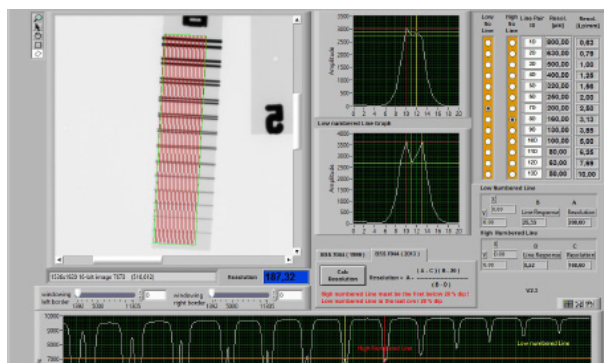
5

Amplitude
3000
2500
2000
1500
1000
500
0
0 2 4 6 8 10 12 14 16 18 20

Low Numbered Line Graph

Amplitude
4000
3500
3000
2500
2000
1500
1000
500
0
0 2 4 6 8 10 12 14 16 18 20

| Low No Line | High No Line | Line Pair ID | Resol. [µm] | Resol. [Lp/mm] |
|---|---|---|---|---|
| | | 10 | 800,00 | 0,63 |
| | | 20 | 630,00 | 0,79 |
| | | 30 | 500,00 | 1,00 |
| | | 40 | 400,00 | 1,25 |
| | | 50 | 320,00 | 1,56 |
| | | 60 | 250,00 | 2,00 |
| | | 70 | 200,00 | 2,50 |
| | | 80 | 160,00 | 3,13 |
| | | 90 | 130,00 | 3,85 |
| | | 100 | 100,00 | 5,00 |
| | | 110 | 80,00 | 6,25 |
| | | 120 | 63,00 | 7,69 |
| | | 130 | 50,00 | 10,00 |

Low Numbered Line
B A
Line Response Resolution
25,39 200,00

High Numbered Line
D C
Line Response Resolution
5,44 160,00

V2.2

1536x1629 16-bit image 7573 (24,612)
Resolution 187,32

windowing left border 0 windowing right border 0

ISS 7082 ( 1998 ) ISS 7004 ( 2012 )
Calc. Resolution Resolution = A - $\frac{(A - C)(B - 20)}{(B - D)}$
High numbered Line must be the first below 20 % dip!
Low numbered Line is the last over 20 % dip

10000
9000
8000
7000
High Numbered Line
Low Numbered Line